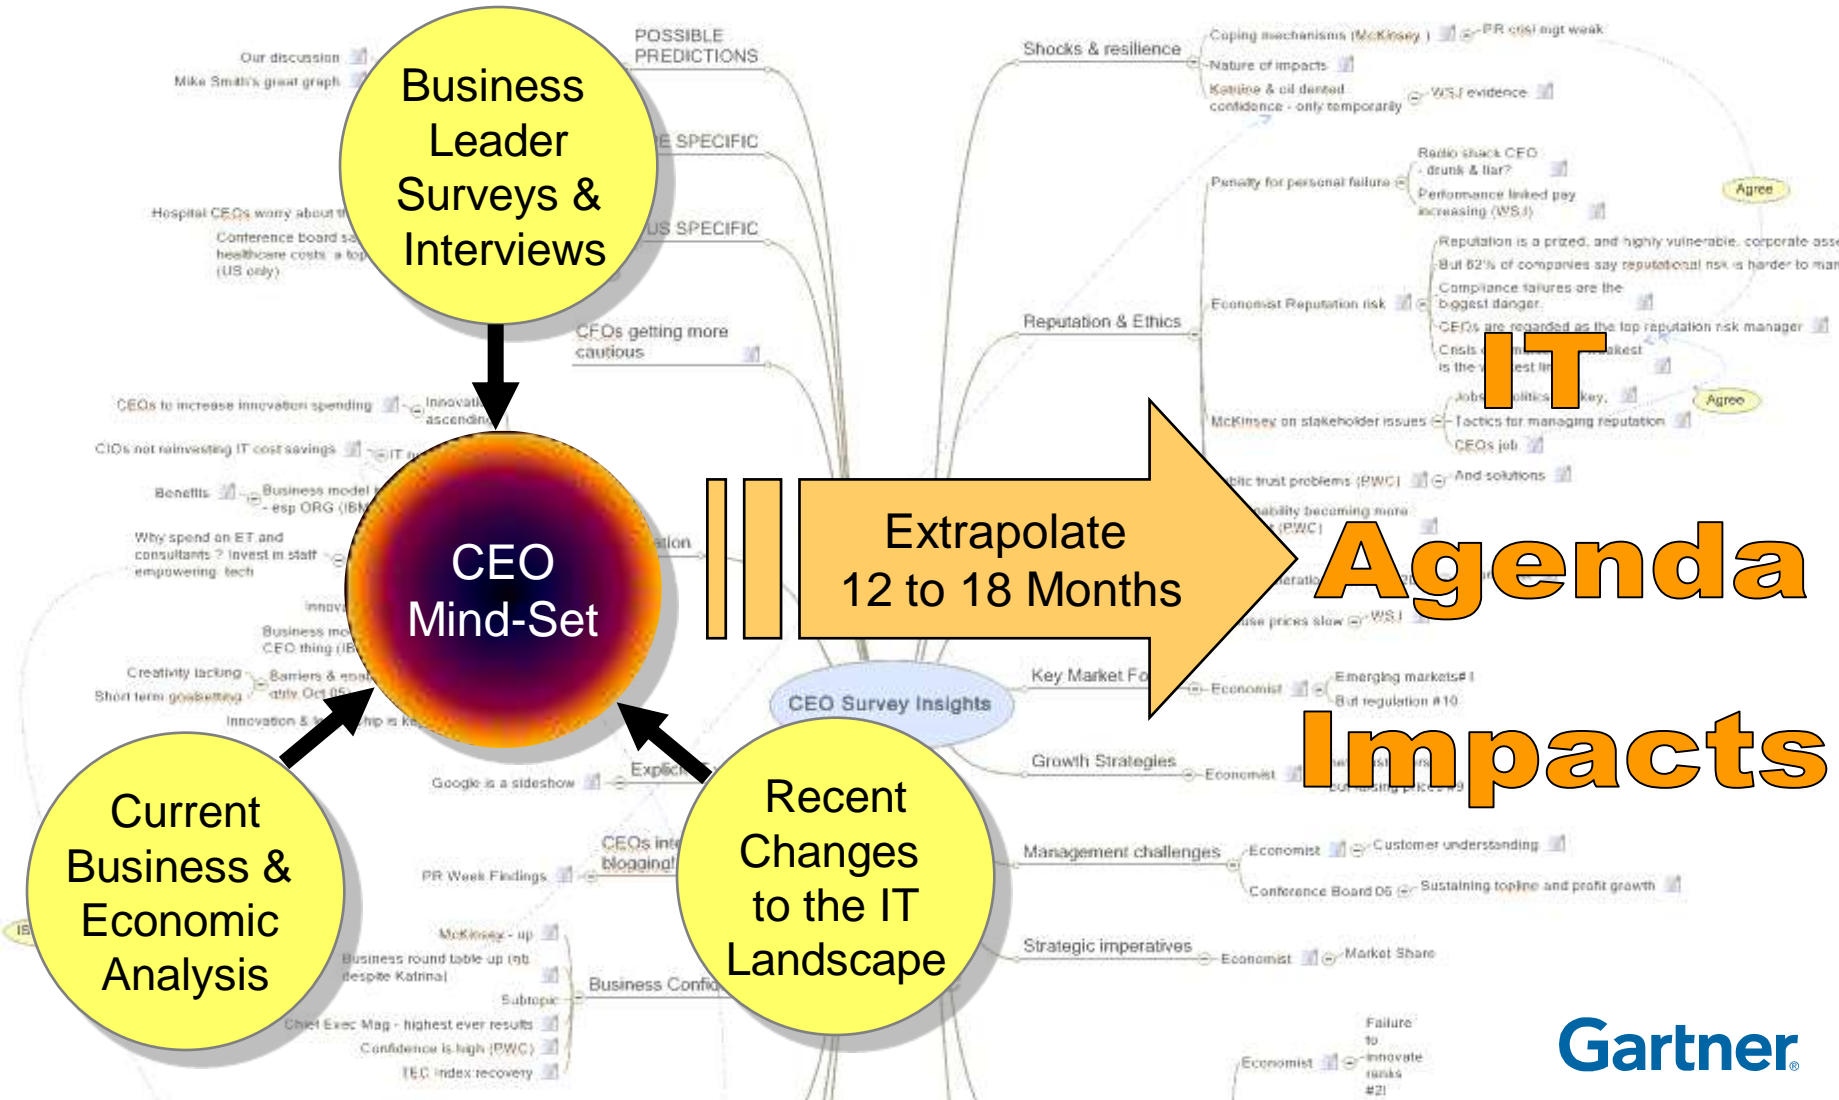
Business Leader Surveys & Interviews

CEO Mind-Set

Current Business & Economic Analysis

Recent Changes to the IT Landscape

Extrapolate 12 to 18 Months

IT Agenda Impacts

CEO Survey Insights

POSSIBLE PREDICTIONS

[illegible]E SPECIFIC

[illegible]US SPECIFIC

CFOs getting more cautious

Our discussion

Mike Smith's great graph

Hospital CEOs worry about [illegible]

Conference board s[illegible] healthcare costs a top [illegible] (US only)

CEOs to increase innovation spending

Innovat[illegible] ascendin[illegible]

CIOs not reinvesting IT cost savings

IT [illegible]

Benefits

Business model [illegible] - esp ORG (IB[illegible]

Why spend on ET and consultants ? Invest in staff empowering tech

Innova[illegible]

Business mo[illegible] CEO thing (IB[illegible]

Creativity lacking

Short term goalsetting

Barriers & enab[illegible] study Oct 05

Innovation & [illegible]hip is ke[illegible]

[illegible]tion

Google is a sideshow

Explic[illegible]

PR Week Findings

CEOs int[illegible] blogging!

McKinsey - up

Business round table up (nb despite Katrina)

Subtopic

Chief Exec Mag - highest ever results

Confidence is high (PWC)

TEC index recovery

Business Confi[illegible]

IB

Shocks & resilience

Coping mechanisms (McKinsey)

PR cost mgt weak

Nature of impacts

Katrina & oil dented confidence - only temporarily

WSJ evidence

Penalty for personal failure

Radio shack CEO - drunk & liar?

Performance linked pay increasing (WSJ)

Agree

Reputation & Ethics

Economist Reputation risk

Reputation is a prized, and highly vulnerable, corporate ass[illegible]

But 82% of companies say reputational risk is harder to man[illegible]

Compliance failures are the biggest danger

CEOs are regarded as the top reputation risk manager

Crisis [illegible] is the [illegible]est lin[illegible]

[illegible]akest

McKinsey on stakeholder issues

Jobs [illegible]olitics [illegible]key.

Tactics for managing reputation

CEOs job

Agree

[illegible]blic trust problems (PWC)

And solutions

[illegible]ability becoming more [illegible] (PWC)

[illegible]eratio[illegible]

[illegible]se prices slow

WSJ

Key Market Fo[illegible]

Economist

Emerging markets#1

But regulation #10

Growth Strategies

Economist

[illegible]sing price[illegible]

Management challenges

Economist

Customer understanding

Conference Board 05

Sustaining topline and profit growth

Strategic imperatives

Economist

Market Share

Economist

Failure to innovate ranks #2!

Gartner